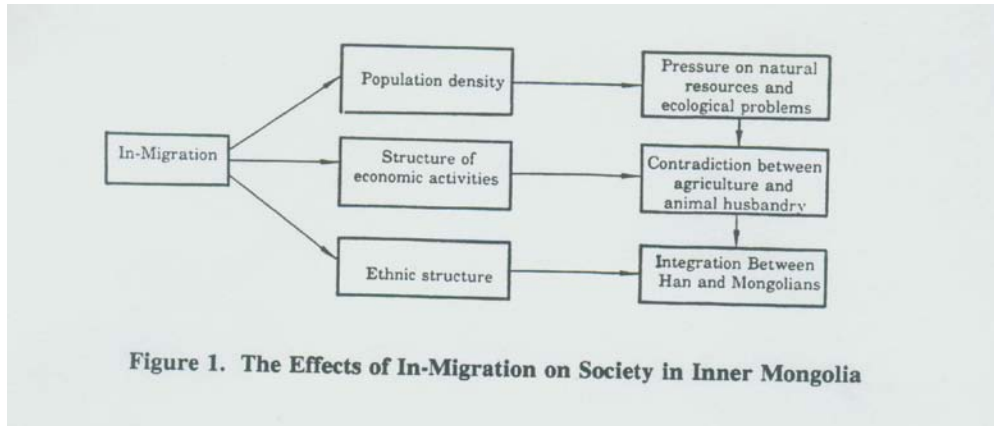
In-Migration

Population density

Structure of economic activities

Ethnic structure

Pressure on natural resources and ecological problems

Contradiction between agriculture and animal husbandry

Integration Between Han and Mongolians

Figure 1. The Effects of In-Migration on Society in Inner Mongolia